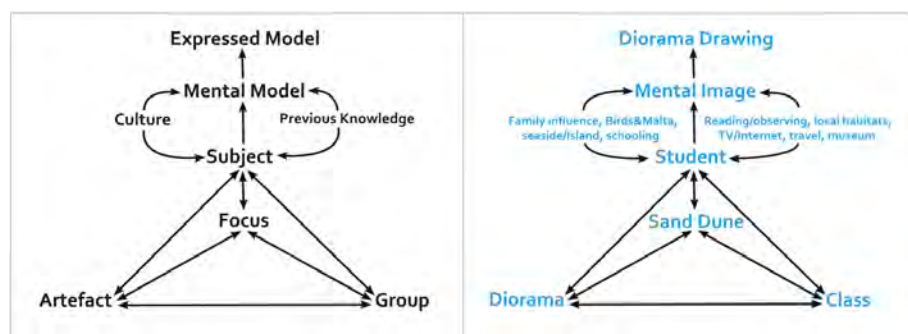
Expressed Model

Mental Model

Culture

Previous Knowledge

Subject

Focus

Artefact

Group

Diorama Drawing

Mental Image

Family influence, Birds&Malta, seaside/island, schooling

Reading/observing, local habitats, TV/internet, travel, museum

Student

Sand Dune

Diorama

Class